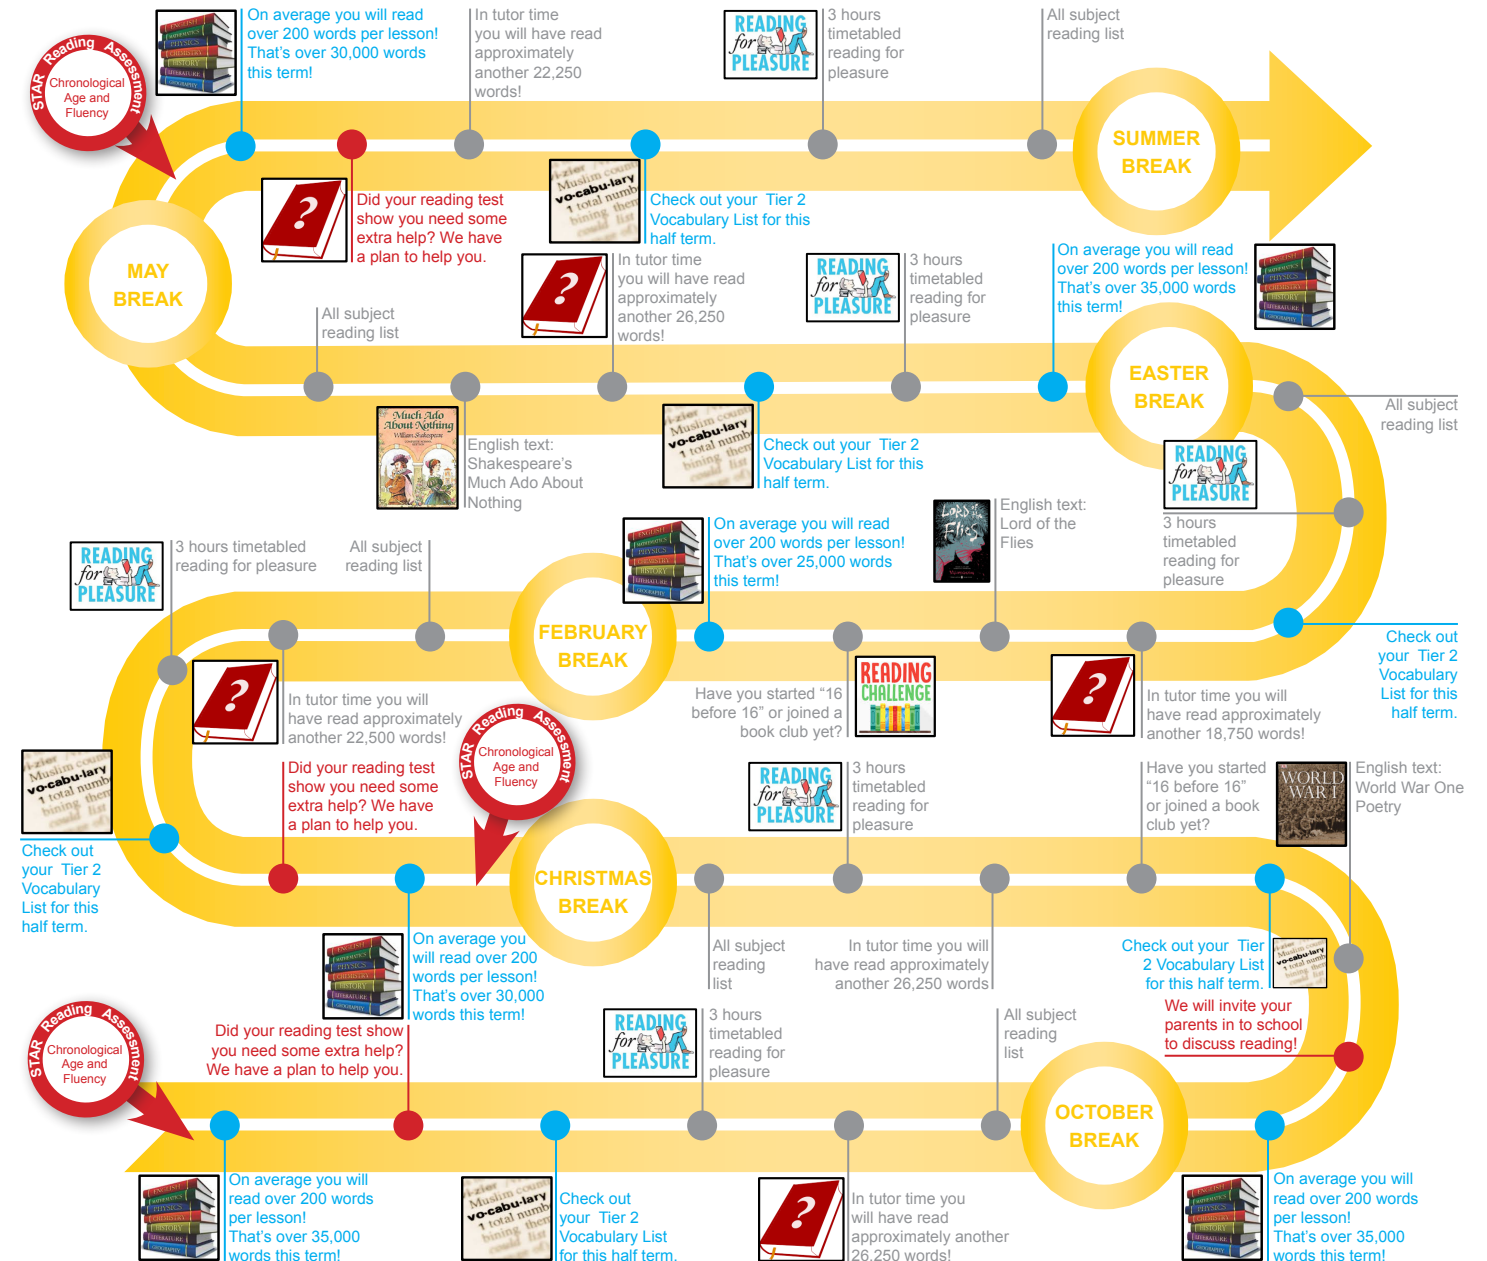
STAR Reading Assessment
Chronological Age and Fluency

On average you will read over 200 words per lesson! That's over 30,000 words this term!

In tutor time you will have read approximately another 22,250 words!

READING for PLEASURE

3 hours timetabled reading for pleasure

All subject reading list

SUMMER BREAK

Did your reading test show you need some extra help? We have a plan to help you.

Check out your Tier 2 Vocabulary List for this half term.

MAY BREAK

In tutor time you will have read approximately another 26,250 words!

READING for PLEASURE

3 hours timetabled reading for pleasure

On average you will read over 200 words per lesson! That's over 35,000 words this term!

All subject reading list

EASTER BREAK

All subject reading list

Much Ado About Nothing William Shakespeare

English text: Shakespeare's Much Ado About Nothing

Check out your Tier 2 Vocabulary List for this half term.

READING for PLEASURE

English text: Lord of the Flies

3 hours timetabled reading for pleasure

READING for PLEASURE

3 hours timetabled reading for pleasure

All subject reading list

On average you will read over 200 words per lesson! That's over 25,000 words this term!

FEBRUARY BREAK

Check out your Tier 2 Vocabulary List for this half term.

In tutor time you will have read approximately another 22,500 words!

Have you started “16 before 16” or joined a book club yet?

READING CHALLENGE

In tutor time you will have read approximately another 18,750 words!

STAR Reading Assessment
Chronological Age and Fluency

Did your reading test show you need some extra help? We have a plan to help you.

READING for PLEASURE

3 hours timetabled reading for pleasure

Have you started “16 before 16” or joined a book club yet?

WORLD WAR I

English text: World War One Poetry

Check out your Tier 2 Vocabulary List for this half term.

CHRISTMAS BREAK

On average you will read over 200 words per lesson! That's over 30,000 words this term!

All subject reading list

In tutor time you will have read approximately another 26,250 words

Check out your Tier 2 Vocabulary List for this half term.

We will invite your parents in to school to discuss reading!

STAR Reading Assessment
Chronological Age and Fluency

Did your reading test show you need some extra help? We have a plan to help you.

READING for PLEASURE

3 hours timetabled reading for pleasure

All subject reading list

OCTOBER BREAK

On average you will read over 200 words per lesson! That's over 35,000 words this term!

Check out your Tier 2 Vocabulary List for this half term.

In tutor time you will have read approximately another 26,250 words!

On average you will read over 200 words per lesson! That's over 35,000 words this term!